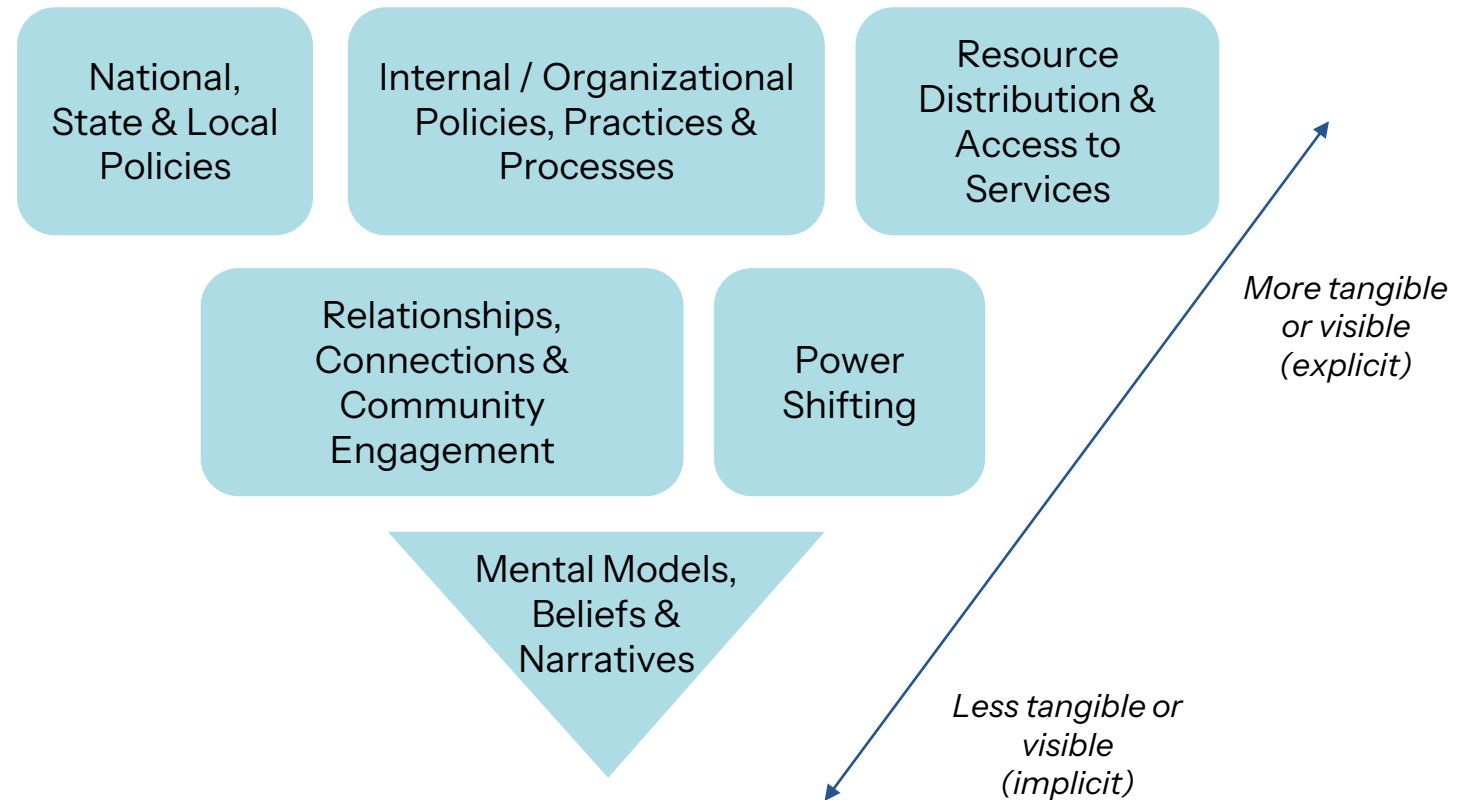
National, State & Local Policies

Internal / Organizational Policies, Practices & Processes

Resource Distribution & Access to Services

More tangible or visible (explicit)

Relationships, Connections & Community Engagement

Power Shifting

Mental Models, Beliefs & Narratives

Less tangible or visible (implicit)